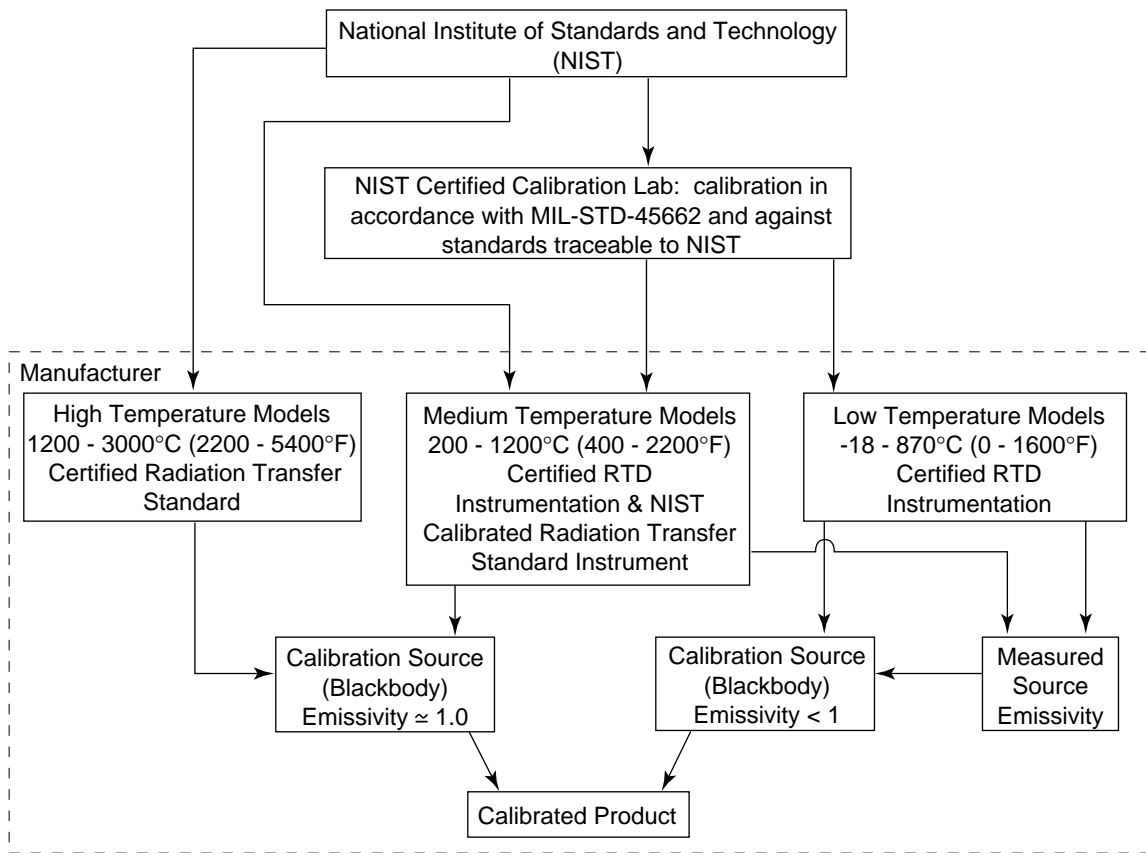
National Institute of Standards and Technology (NIST)

NIST Certified Calibration Lab: calibration in accordance with MIL-STD-45662 and against standards traceable to NIST

Manufacturer

High Temperature Models 1200 - 3000°C (2200 - 5400°F) Certified Radiation Transfer Standard

Medium Temperature Models 200 - 1200°C (400 - 2200°F) Certified RTD Instrumentation & NIST Calibrated Radiation Transfer Standard Instrument

Low Temperature Models -18 - 870°C (0 - 1600°F) Certified RTD Instrumentation

Calibration Source (Blackbody) Emissivity $\simeq 1.0$

Calibration Source (Blackbody) Emissivity < 1

Measured Source Emissivity

Calibrated Product